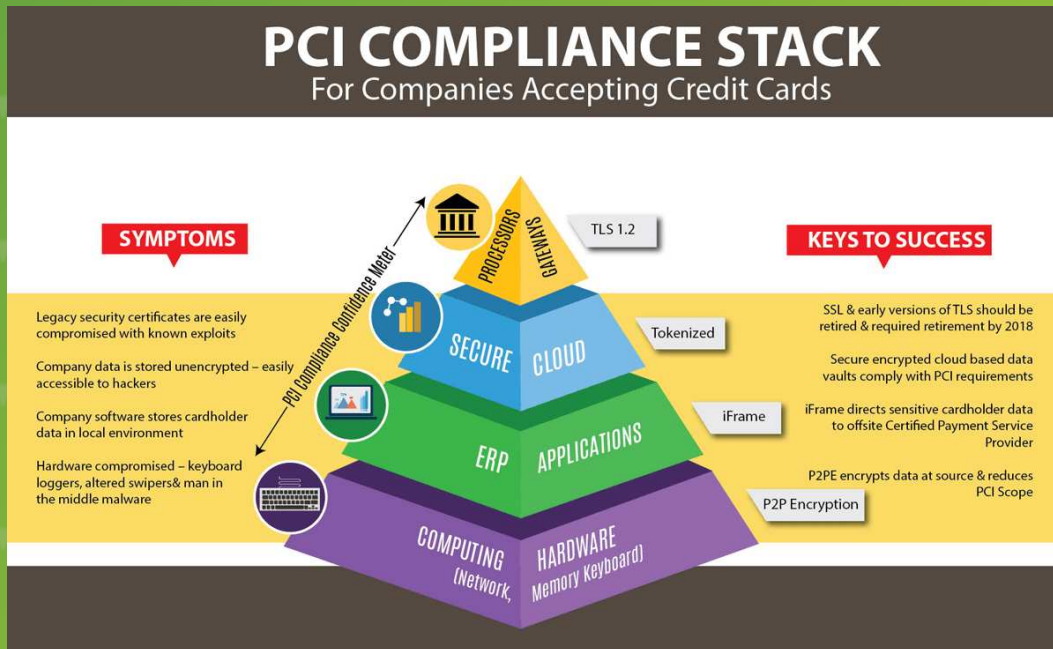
PCI COMPLIANCE STACK
For Companies Accepting Credit Cards

SYMPTOMS

Legacy security certificates are easily compromised with known exploits

Company data is stored unencrypted – easily accessible to hackers

Company software stores cardholder data in local environment

Hardware compromised – keyboard loggers, altered swipers& man in the middle malware

PCI Compliance Confidence Meter

PROCESSORS GATEWAYS

TLS 1.2

SECURE CLOUD

Tokenized

ERP APPLICATIONS

iFrame

COMPUTING (Network, HARDWARE Memory Keyboard)

P2P Encryption

KEYS TO SUCCESS

SSL & early versions of TLS should be retired & required retirement by 2018

Secure encrypted cloud based data vaults comply with PCI requirements

iFrame directs sensitive cardholder data to offsite Certified Payment Service Provider

P2PE encrypts data at source & reduces PCI Scope